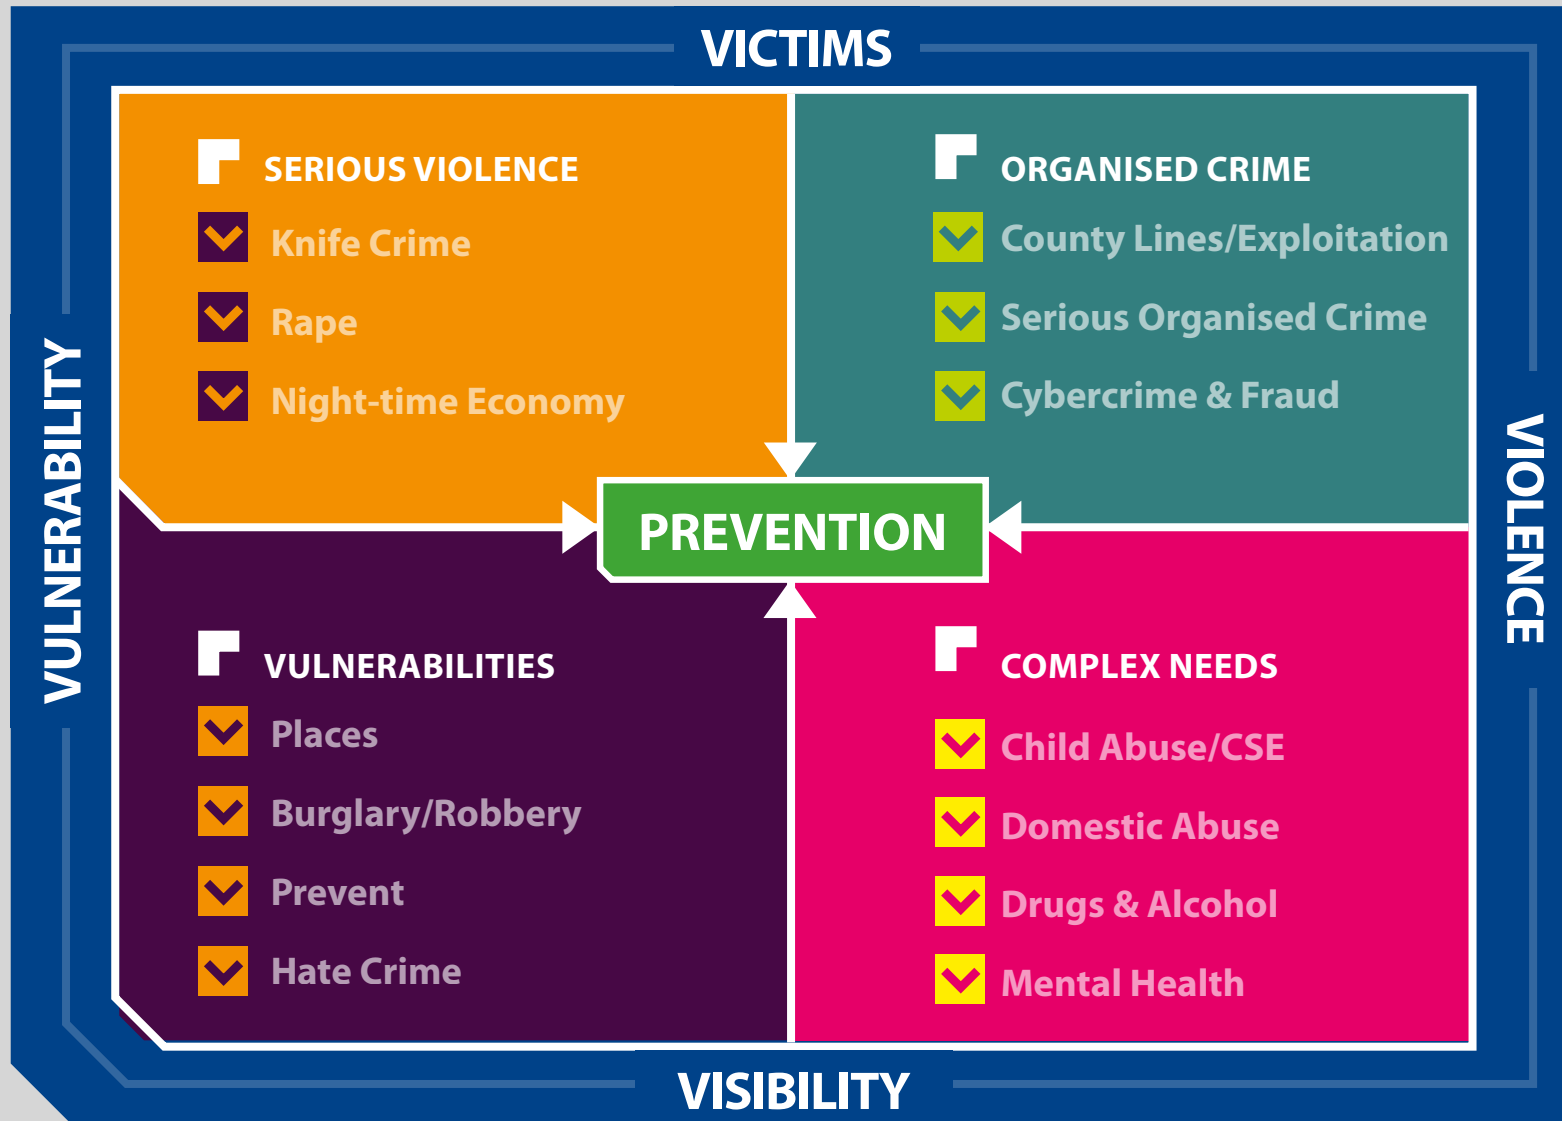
VICTIMS

VULNERABILITY

VIOLENCE

SERIOUS VIOLENCE
Knife Crime
Rape
Night-time Economy

ORGANISED CRIME
County Lines/Exploitation
Serious Organised Crime
Cybercrime & Fraud

PREVENTION

VULNERABILITIES
Places
Burglary/Robbery
Prevent
Hate Crime

COMPLEX NEEDS
Child Abuse/CSE
Domestic Abuse
Drugs & Alcohol
Mental Health

VISIBILITY